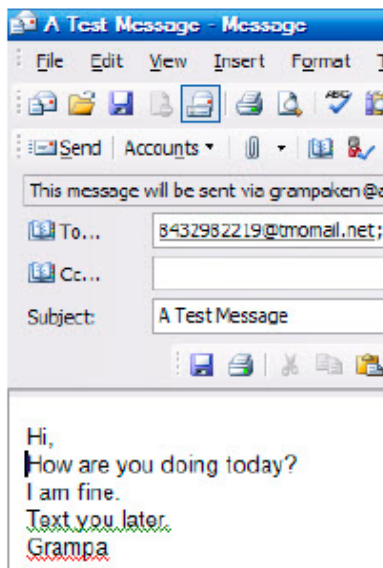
A Test Message - Message

File Edit View Insert Format T

Send Accounts

This message will be sent via grampaken@a

To... 8432982219@tmomail.net;

Cc...

Subject: A Test Message

Hi,
How are you doing today?
I am fine.
Text you later.
Grampa